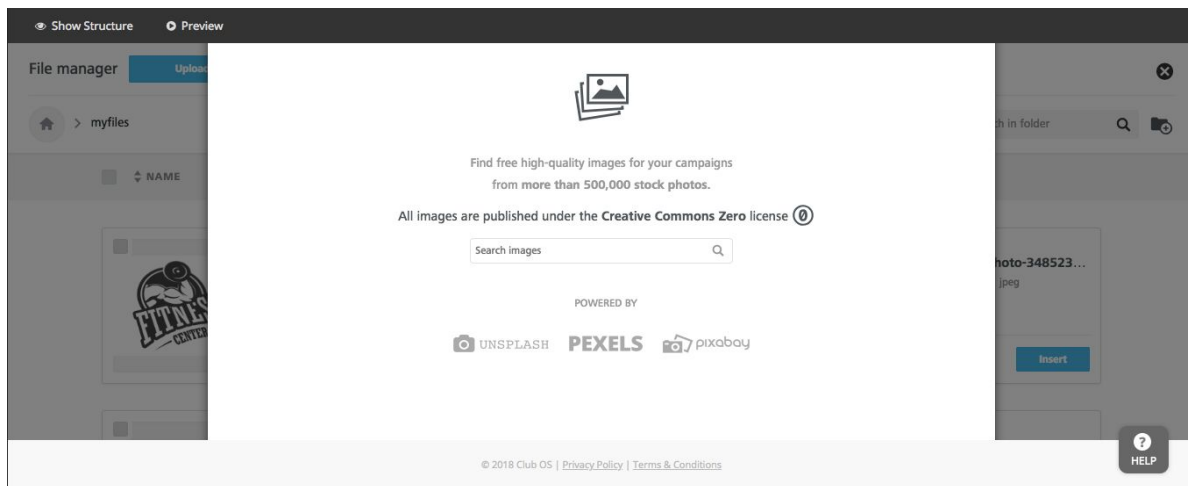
Show Structure Preview

File manager Uploa

myfiles

NAME

h in folder

FITNES CENTER

hoto-348523…
jpeg

Insert

Find free high-quality images for your campaigns from more than 500,000 stock photos.

All images are published under the Creative Commons Zero license

Search images

POWERED BY

UNSPLASH PEXELS pixabay

© 2018 Club OS | Privacy Policy | Terms & Conditions

HELP